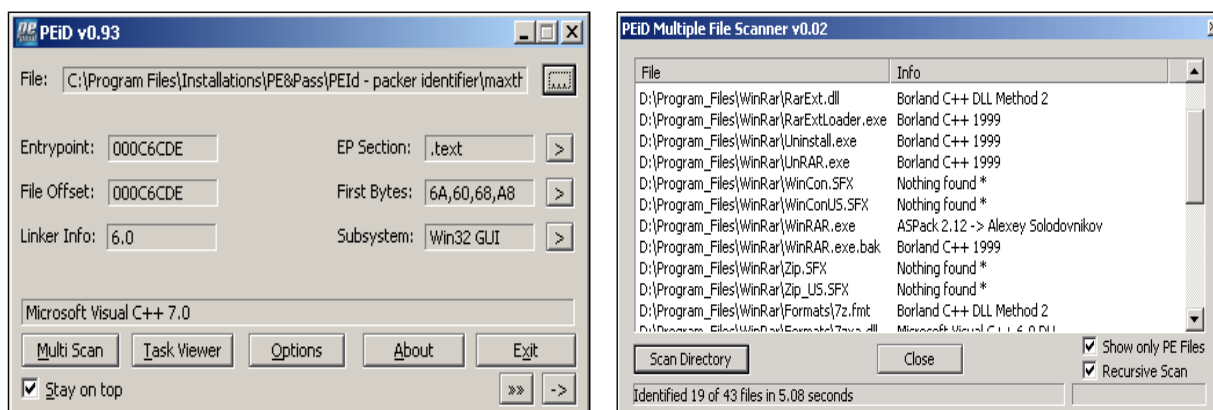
PEiD v0.93

File: C:\Program Files\Installations\PE&Pass\PEId - packer identifier\maxth

Entrypoint: 000C6CDE

EP Section: .text

File Offset: 000C6CDE

First Bytes: 6A,60,68,A8

Linker Info: 6.0

Subsystem: Win32 GUI

Microsoft Visual C++ 7.0

Multi Scan | Task Viewer | Options | About | Exit

☑ Stay on top

»» | ->

PEiD Multiple File Scanner v0.02

| File | Info |
|---|---|
| D:\Program_Files\WinRar\RarExt.dll | Borland C++ DLL Method 2 |
| D:\Program_Files\WinRar\RarExtLoader.exe | Borland C++ 1999 |
| D:\Program_Files\WinRar\Uninstall.exe | Borland C++ 1999 |
| D:\Program_Files\WinRar\UnRAR.exe | Borland C++ 1999 |
| D:\Program_Files\WinRar\WinCon.SFX | Nothing found * |
| D:\Program_Files\WinRar\WinConUS.SFX | Nothing found * |
| D:\Program_Files\WinRar\WinRAR.exe | ASPack 2.12 -> Alexey Solodovnikov |
| D:\Program_Files\WinRar\WinRAR.exe.bak | Borland C++ 1999 |
| D:\Program_Files\WinRar\Zip.SFX | Nothing found * |
| D:\Program_Files\WinRar\Zip_US.SFX | Nothing found * |
| D:\Program_Files\WinRar\Formats\7z.fmt | Borland C++ DLL Method 2 |
| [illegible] | Microsoft Visual C++ 6.0 DLL |

Scan Directory | Close

☑ Show only PE Files
☑ Recursive Scan

Identified 19 of 43 files in 5.08 seconds